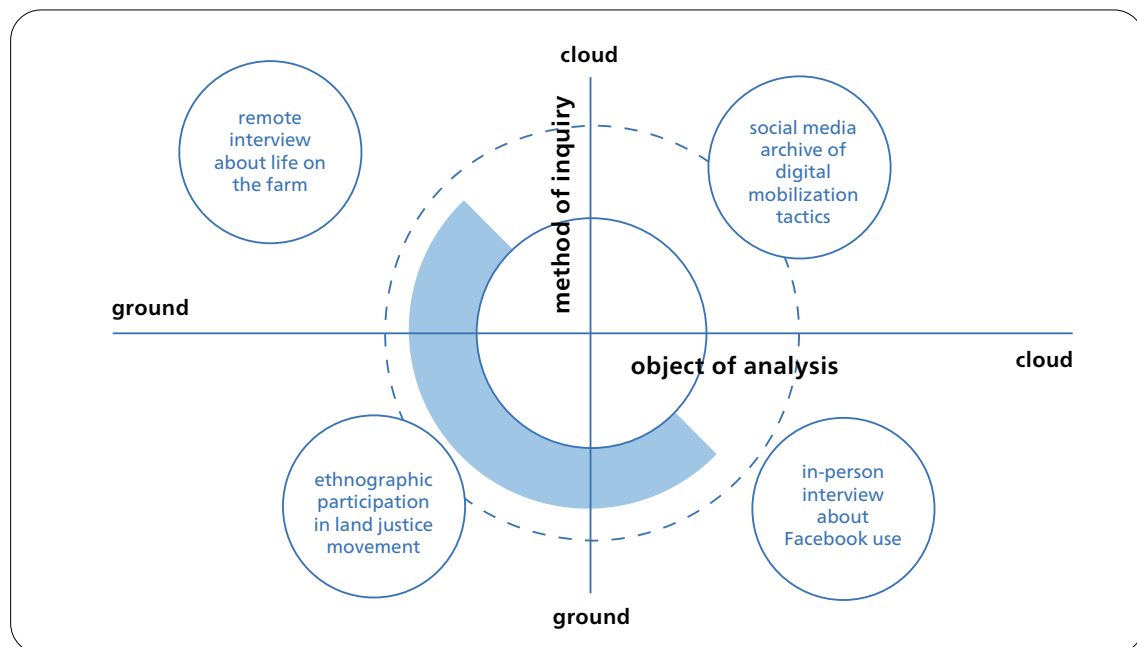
cloud

remote interview about life on the farm

method of inquiry

social media archive of digital mobilization tactics

ground

object of analysis

cloud

ethnographic participation in land justice movement

in-person interview about Facebook use

ground